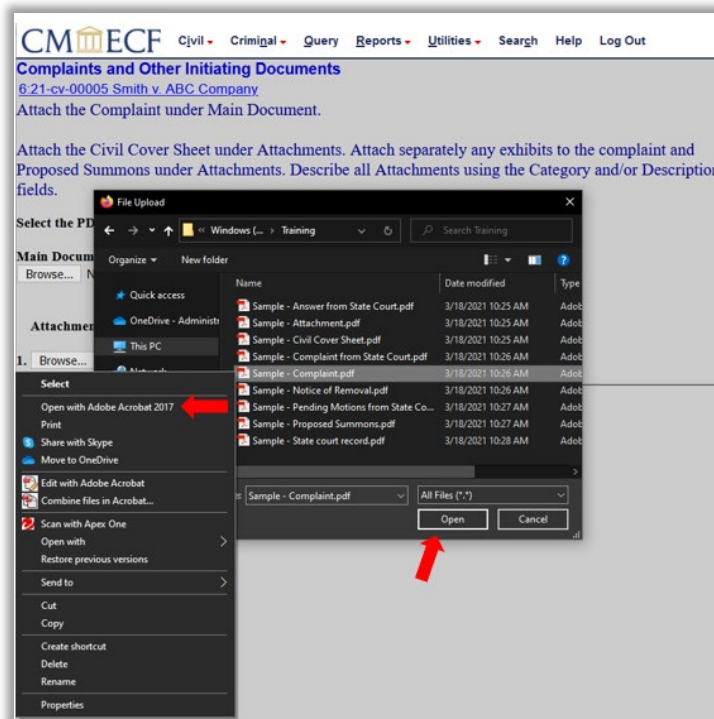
CM/ECF Civil Criminal Query Reports Utilities Search Help Log Out

Complaints and Other Initiating Documents

6:21-cv-00005 Smith v. ABC Company

Attach the Complaint under Main Document.

Attach the Civil Cover Sheet under Attachments. Attach separately any exhibits to the complaint and Proposed Summons under Attachments. Describe all Attachments using the Category and/or Description fields.

Select the PD

Main Docum

Browse... N

Attachmen

1. Browse...

File Upload

« Windows (... › Training

Search Training

Organize ▾ New folder

Quick access

OneDrive - Administr

This PC

Network

| Name | Date modified | Type |
|---|---|---|
| Sample - Answer from State Court.pdf | 3/18/2021 10:25 AM | Adob |
| Sample - Attachment.pdf | 3/18/2021 10:25 AM | Adob |
| Sample - Civil Cover Sheet.pdf | 3/18/2021 10:25 AM | Adob |
| Sample - Complaint from State Court.pdf | 3/18/2021 10:26 AM | Adob |
| Sample - Complaint.pdf | 3/18/2021 10:26 AM | Adob |
| Sample - Notice of Removal.pdf | 3/18/2021 10:26 AM | Adob |
| Sample - Pending Motions from State Co... | 3/18/2021 10:27 AM | Adob |
| Sample - Proposed Summons.pdf | 3/18/2021 10:27 AM | Adob |
| Sample - State court record.pdf | 3/18/2021 10:28 AM | Adob |

Sample - Complaint.pdf

All Files (*.*)

Open Cancel

Select

Open with Adobe Acrobat 2017

Print

Share with Skype

Move to OneDrive

Edit with Adobe Acrobat

Combine files in Acrobat...

Scan with Apex One

Open with

Restore previous versions

Send to

Cut

Copy

Create shortcut

Delete

Rename

Properties